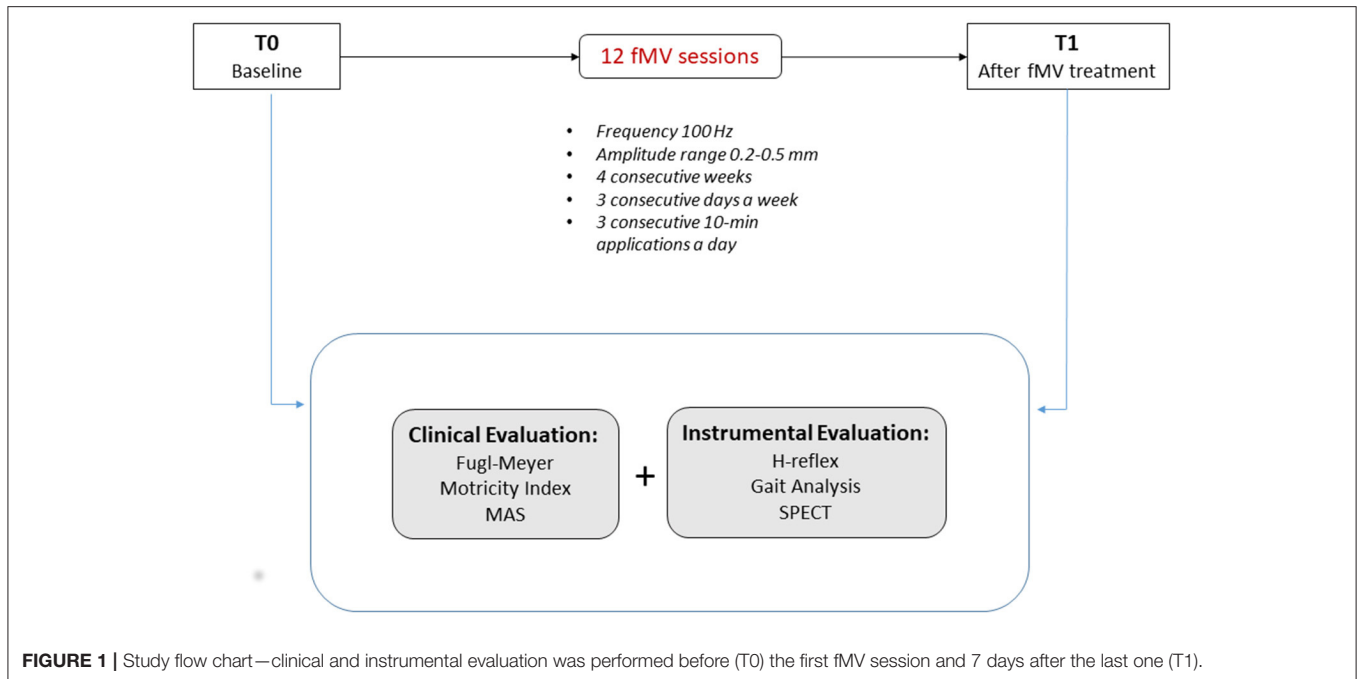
T0
Baseline

12 fMV sessions

T1
After fMV treatment

- Frequency 100 Hz
- Amplitude range 0.2-0.5 mm
- 4 consecutive weeks
- 3 consecutive days a week
- 3 consecutive 10-min applications a day

Clinical Evaluation:
Fugl-Meyer
Motricity Index
MAS

+

Instrumental Evaluation:
H-reflex
Gait Analysis
SPECT

FIGURE 1 | Study flow chart—clinical and instrumental evaluation was performed before (T0) the first fMV session and 7 days after the last one (T1).